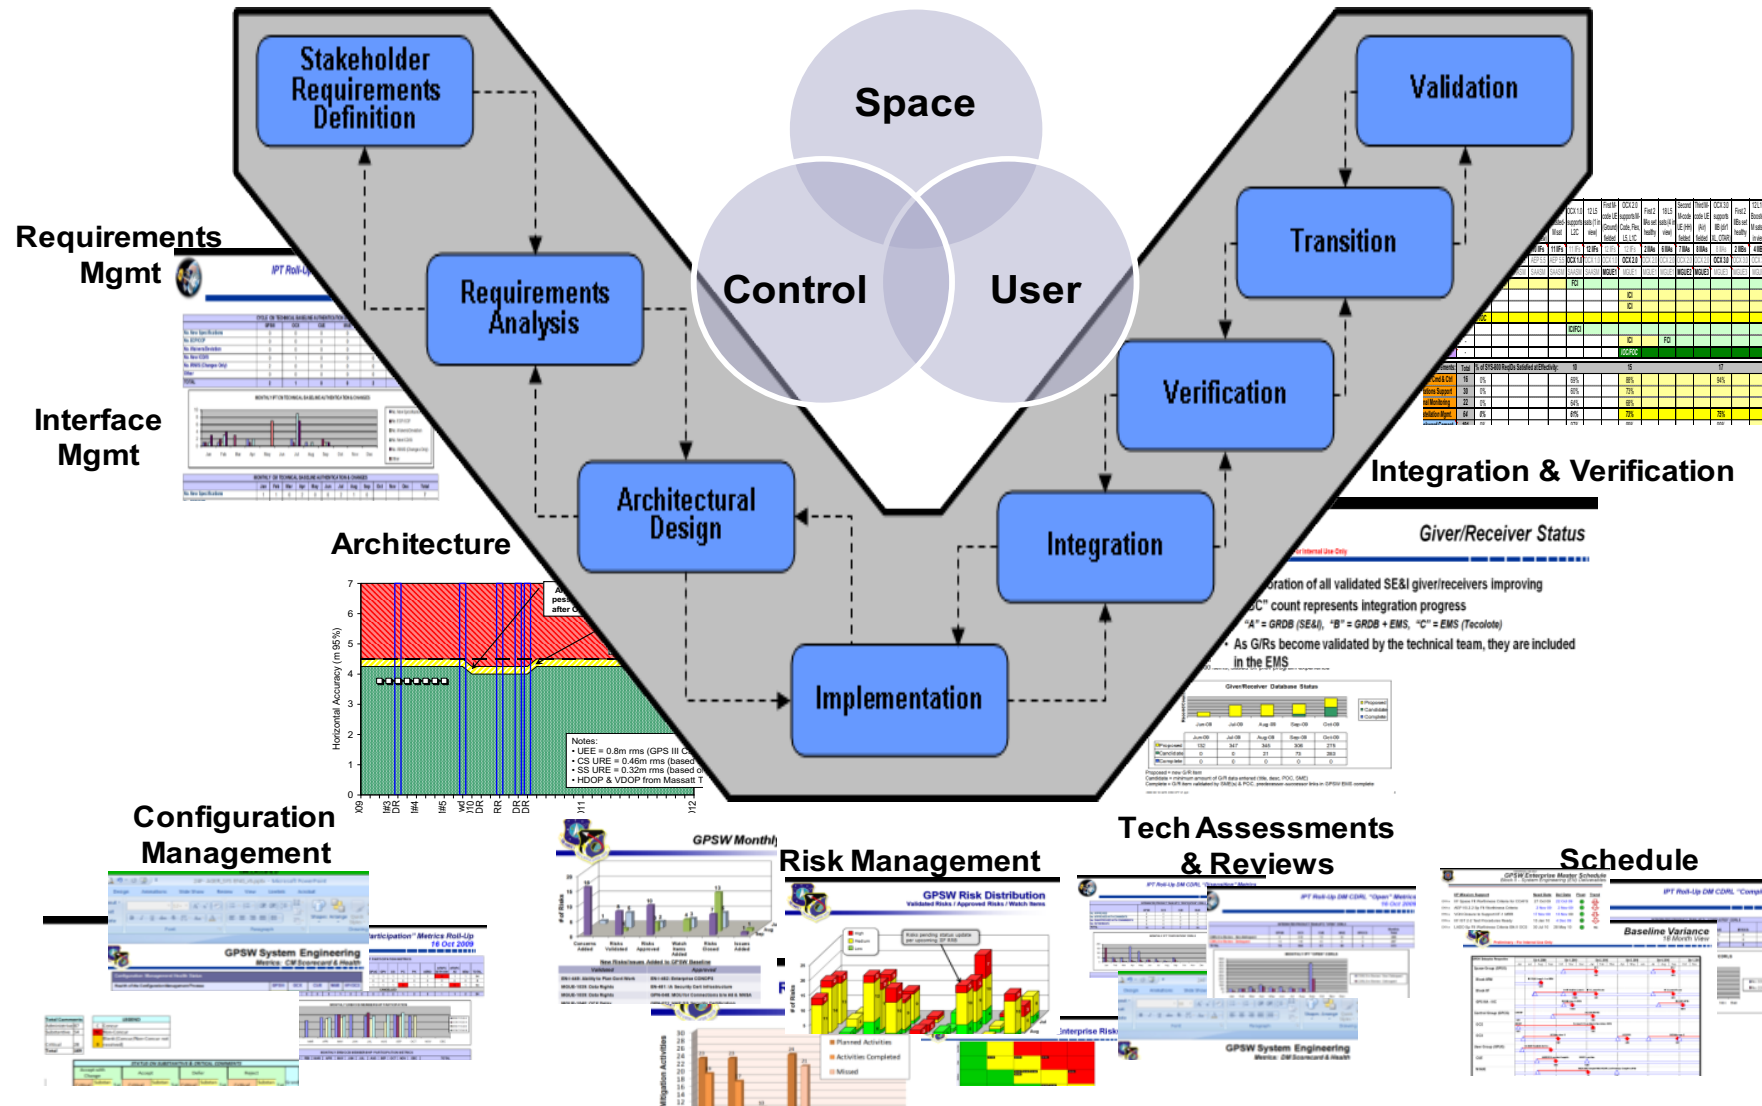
Stakeholder Requirements Definition

Requirements Analysis

Architectural Design

Implementation

Integration

Verification

Transition

Validation

Space

Control

User

Requirements Mgmt

Interface Mgmt

Architecture

Configuration Management

Risk Management

Tech Assessments & Reviews

Schedule

Integration & Verification

Giver/Receiver Status

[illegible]ration of all validated SE&I giver/receivers improving

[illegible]C" count represents integration progress

"A" = GRDB (SE&I), "B" = GRDB + EMS, "C" = EMS (Tecolote)

As G/Rs become validated by the technical team, they are included in the EMS

GPSW Risk Distribution

GPSW Monthly

GPSW System Engineering

Baseline Variance

Notes:
• UEE = 0.8m rms (GPS III C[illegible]
• CS URE = 0.46m rms (based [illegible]
• SS URE = 0.32m rms (based o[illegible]
• HDOP & VDOP from Massatt T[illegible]

Horizontal Accuracy (m 95%)

7
6
5
4
3
2
1
0